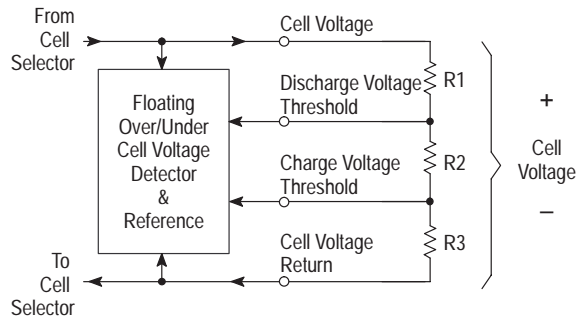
From Cell Selector

Cell Voltage

Floating Over/Under Cell Voltage Detector & Reference

Discharge Voltage Threshold

R1

Charge Voltage Threshold

R2

Cell Voltage Return

R3

+

Cell Voltage

–

To Cell Selector